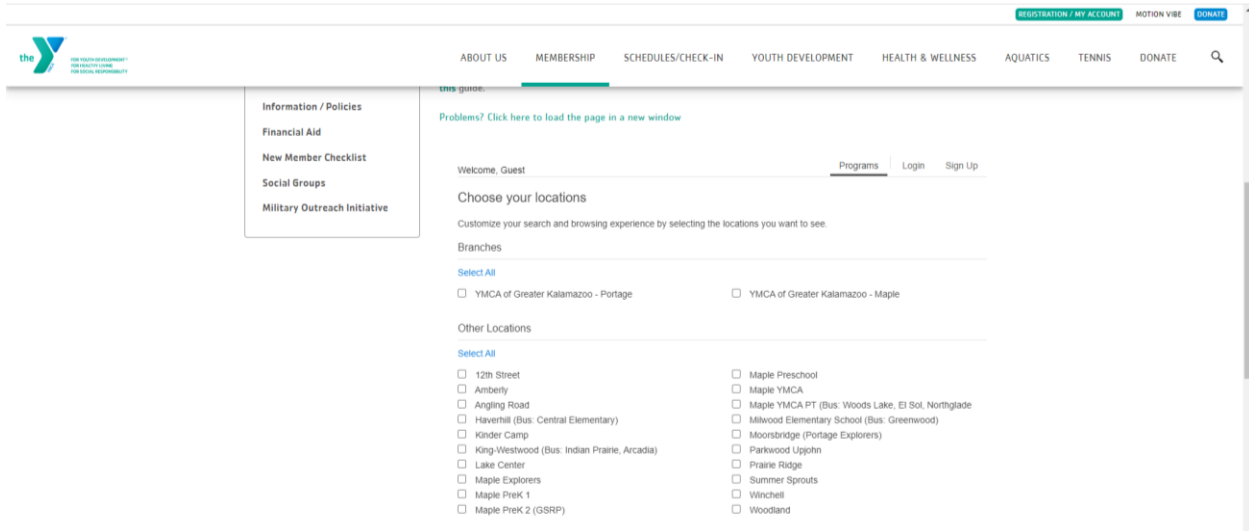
REGISTRATION / MY ACCOUNT MOTION VIBE DONATE

the Y FOR YOUTH DEVELOPMENT FOR HEALTHY LIVING FOR SOCIAL RESPONSIBILITY

ABOUT US MEMBERSHIP SCHEDULES/CHECK-IN YOUTH DEVELOPMENT HEALTH & WELLNESS AQUATICS TENNIS DONATE

Information / Policies
Financial Aid
New Member Checklist
Social Groups
Military Outreach Initiative

this guide.

Problems? Click here to load the page in a new window

Welcome, Guest

Programs Login Sign Up

Choose your locations

Customize your search and browsing experience by selecting the locations you want to see.

Branches

Select All

YMCA of Greater Kalamazoo - Portage
YMCA of Greater Kalamazoo - Maple

Other Locations

Select All

12th Street
Amberly
Angling Road
Haverhill (Bus: Central Elementary)
Kinder Camp
King-Westwood (Bus: Indian Prairie, Arcadia)
Lake Center
Maple Explorers
Maple PreK 1
Maple PreK 2 (GSRP)

Maple Preschool
Maple YMCA
Maple YMCA PT (Bus: Woods Lake, El Sol, Northglade
Milwood Elementary School (Bus: Greenwood)
Moorsbridge (Portage Explorers)
Parkwood Upjohn
Prairie Ridge
Summer Sprouts
Winchell
Woodland